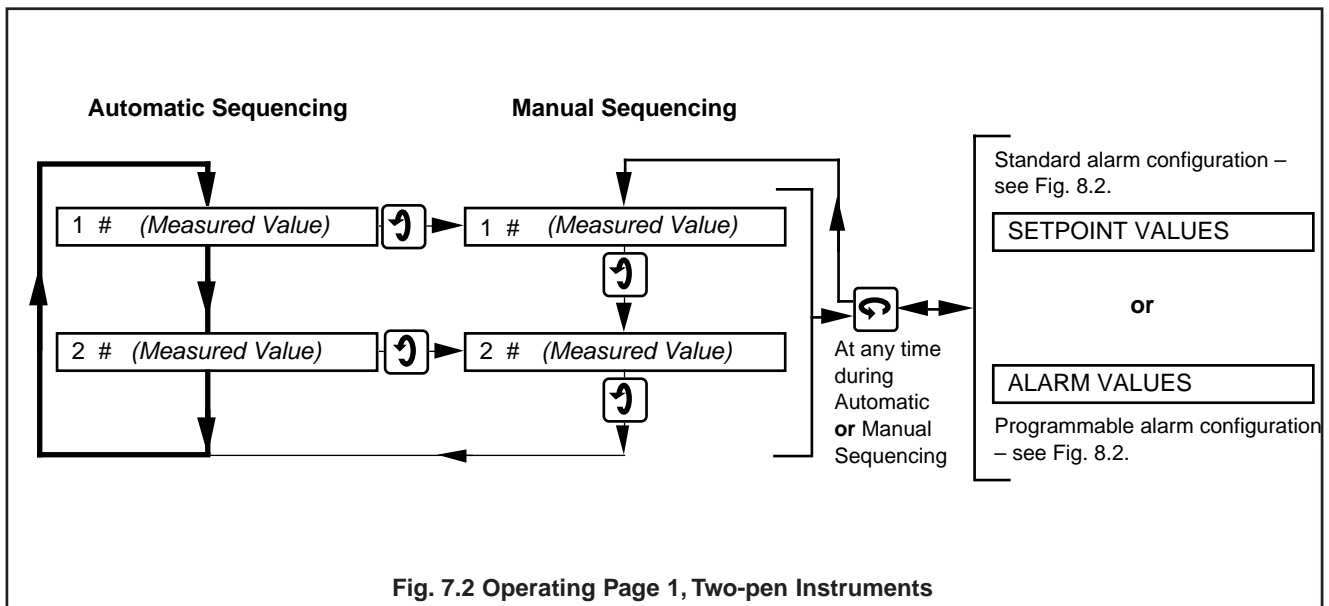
Automatic Sequencing

Manual Sequencing

1 # (Measured Value)

1 # (Measured Value)

2 # (Measured Value)

2 # (Measured Value)

At any time during Automatic **or** Manual Sequencing

Standard alarm configuration – see Fig. 8.2.

SETPOINT VALUES

**or**

ALARM VALUES

Programmable alarm configuration – see Fig. 8.2.

**Fig. 7.2 Operating Page 1, Two-pen Instruments**